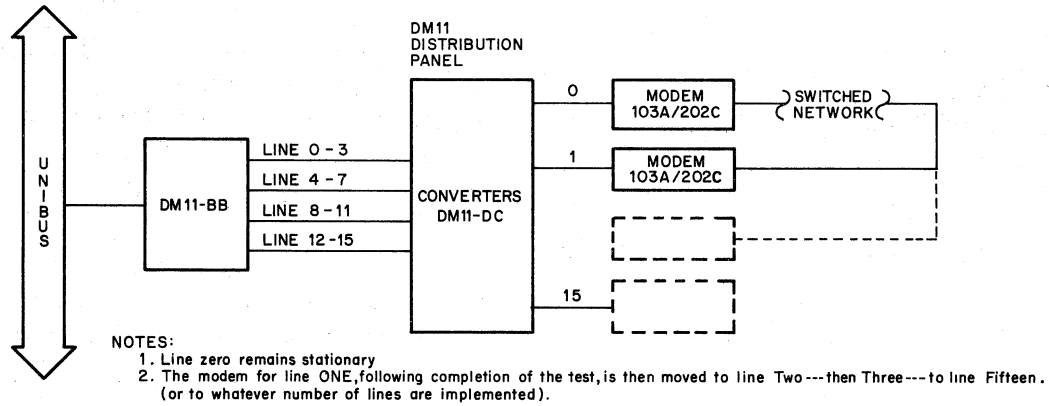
UNIBUS

DM11-BB

LINE 0-3
LINE 4-7
LINE 8-11
LINE 12-15

DM11
DISTRIBUTION
PANEL

CONVERTERS
DM11-DC

0
1
15

MODEM
103A/202C

MODEM
103A/202C

SWITCHED
NETWORK

NOTES:
1. Line zero remains stationary
2. The modem for line ONE, following completion of the test, is then moved to line Two---then Three---to line Fifteen. (or to whatever number of lines are implemented).